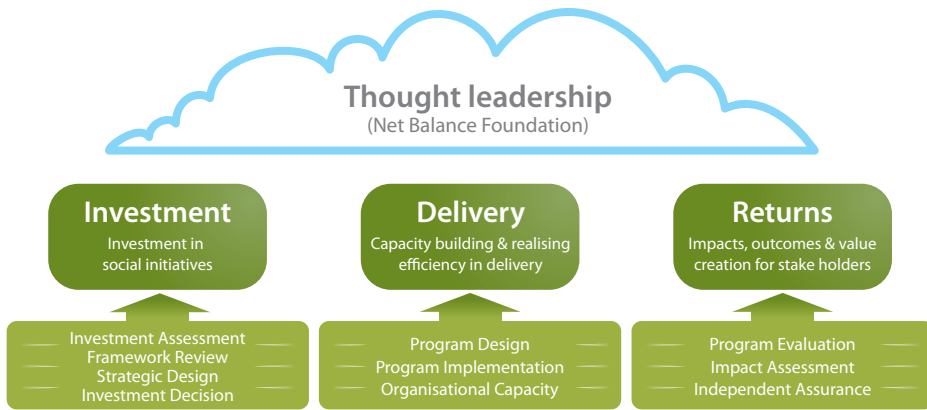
Thought leadership
(Net Balance Foundation)

Investment
Investment in social initiatives

Investment Assessment
Framework Review
Strategic Design
Investment Decision

Delivery
Capacity building & realising efficiency in delivery

Program Design
Program Implementation
Organisational Capacity

Returns
Impacts, outcomes & value creation for stake holders

Program Evaluation
Impact Assessment
Independent Assurance